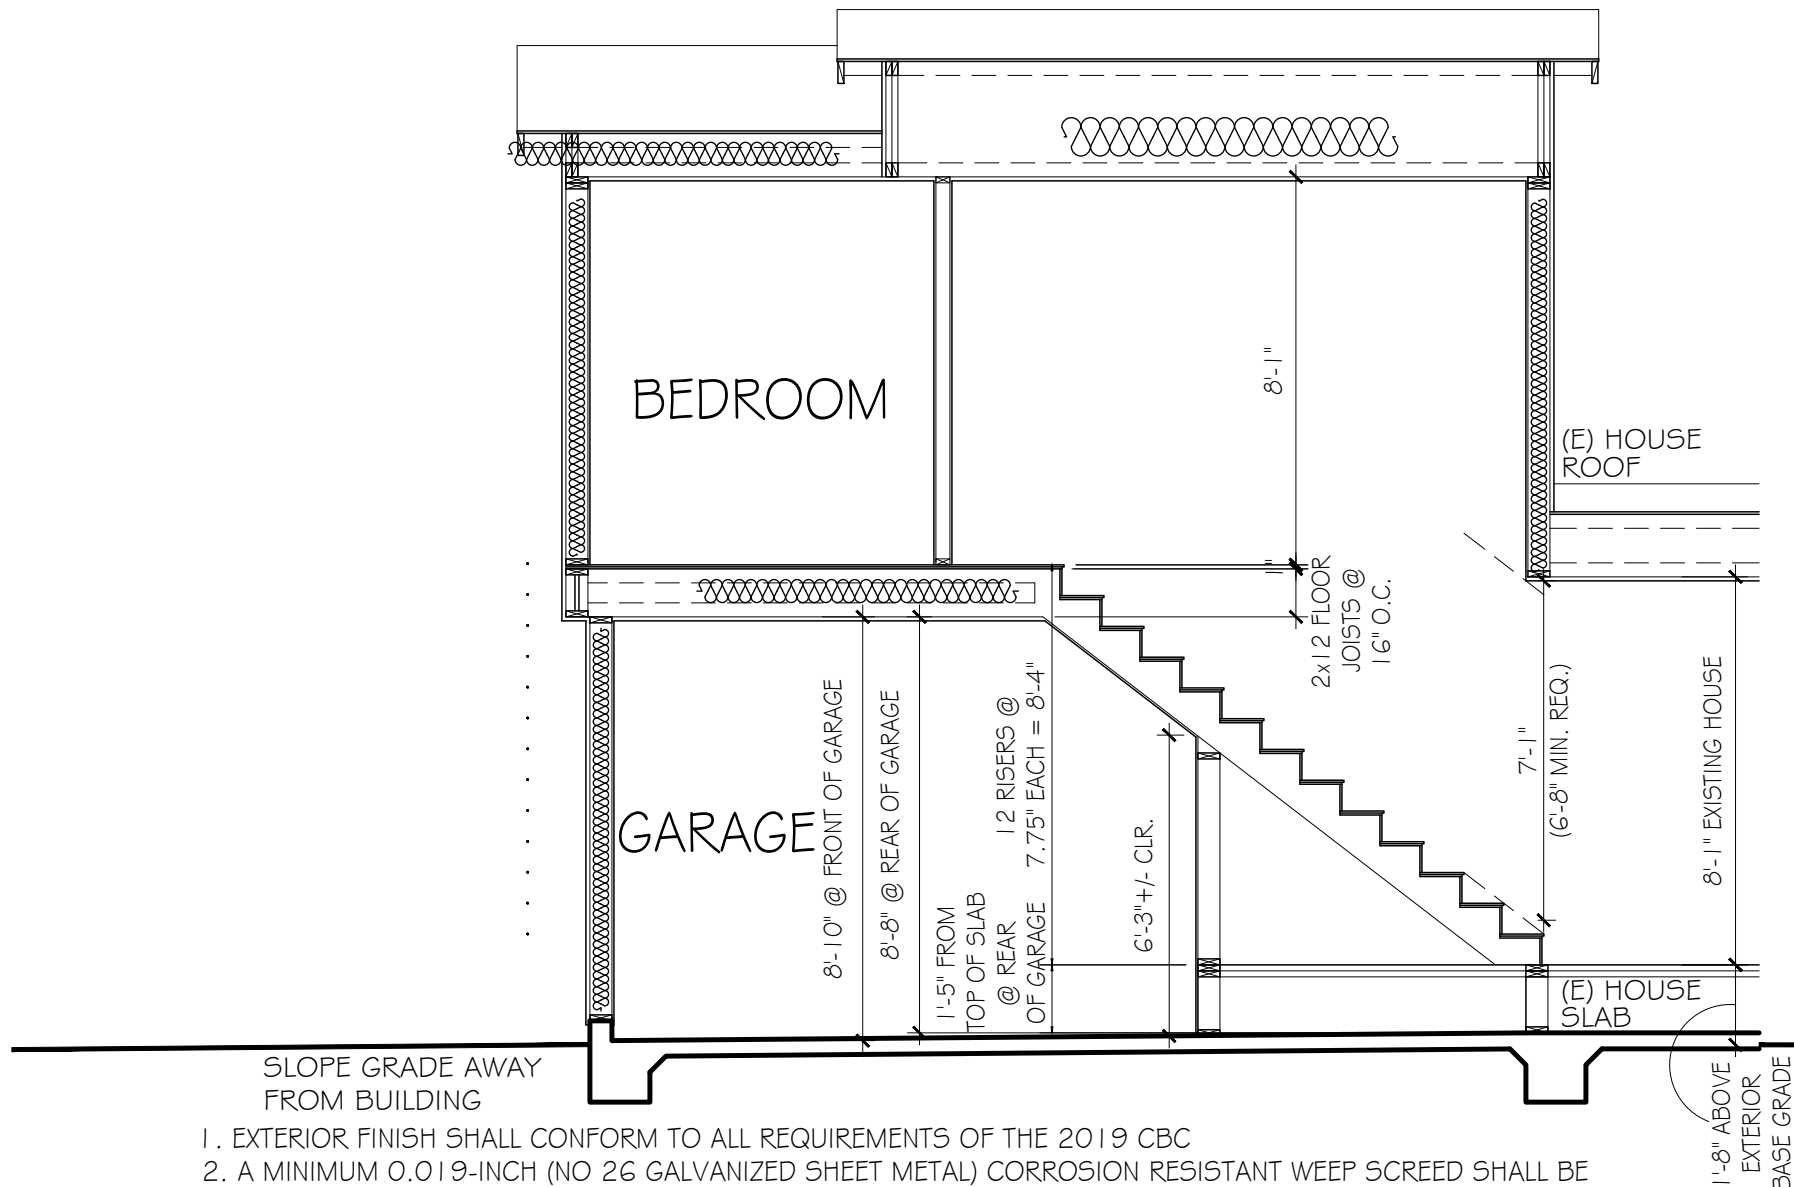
BEDROOM

8'-1"

(E) HOUSE ROOF

2x12 FLOOR JOISTS @ 16" O.C.

GARAGE

8'-10" @ FRONT OF GARAGE

8'-8" @ REAR OF GARAGE

1'-5" FROM TOP OF SLAB @ REAR OF GARAGE

12 RISERS @ 7.75" EACH = 8'-4"

6'-3"+/- CLR.

7'-1" (6'-8" MIN. REQ.)

8'-1" EXISTING HOUSE

(E) HOUSE SLAB

1'-8" ABOVE EXTERIOR BASE GRADE

SLOPE GRADE AWAY FROM BUILDING

1. EXTERIOR FINISH SHALL CONFORM TO ALL REQUIREMENTS OF THE 2019 CBC

2. A MINIMUM 0.019-INCH (NO 26 GALVANIZED SHEET METAL) CORROSION RESISTANT WEEP SCREED SHALL BE